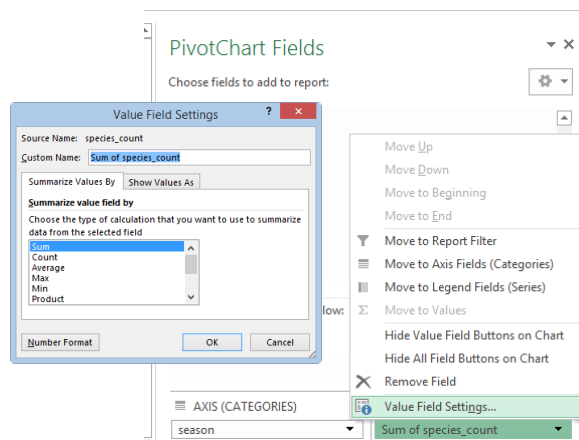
PivotChart Fields

Choose fields to add to report:

Value Field Settings

?

Source Name: species_count

Custom Name: Sum of species_count

Summarize Values By

Show Values As

Summarize value field by

Choose the type of calculation that you want to use to summarize data from the selected field

Sum
Count
Average
Max
Min
Product

Number Format

OK

Cancel

Move Up
Move Down
Move to Beginning
Move to End
Move to Report Filter
Move to Axis Fields (Categories)
Move to Legend Fields (Series)
Move to Values
Hide Value Field Buttons on Chart
Hide All Field Buttons on Chart
Remove Field
Value Field Settings...

low:

AXIS (CATEGORIES)

season

Sum of species_count